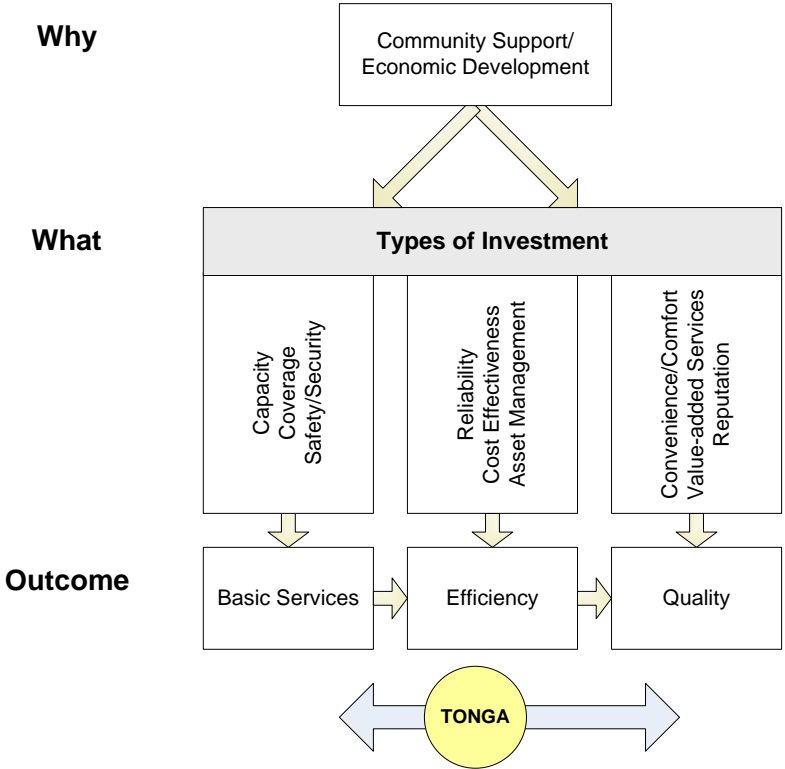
Why

Community Support/ Economic Development

What

Types of Investment

Capacity
Coverage
Safety/Security

Reliability
Cost Effectiveness
Asset Management

Convenience/Comfort
Value-added Services
Reputation

Outcome

Basic Services

Efficiency

Quality

TONGA